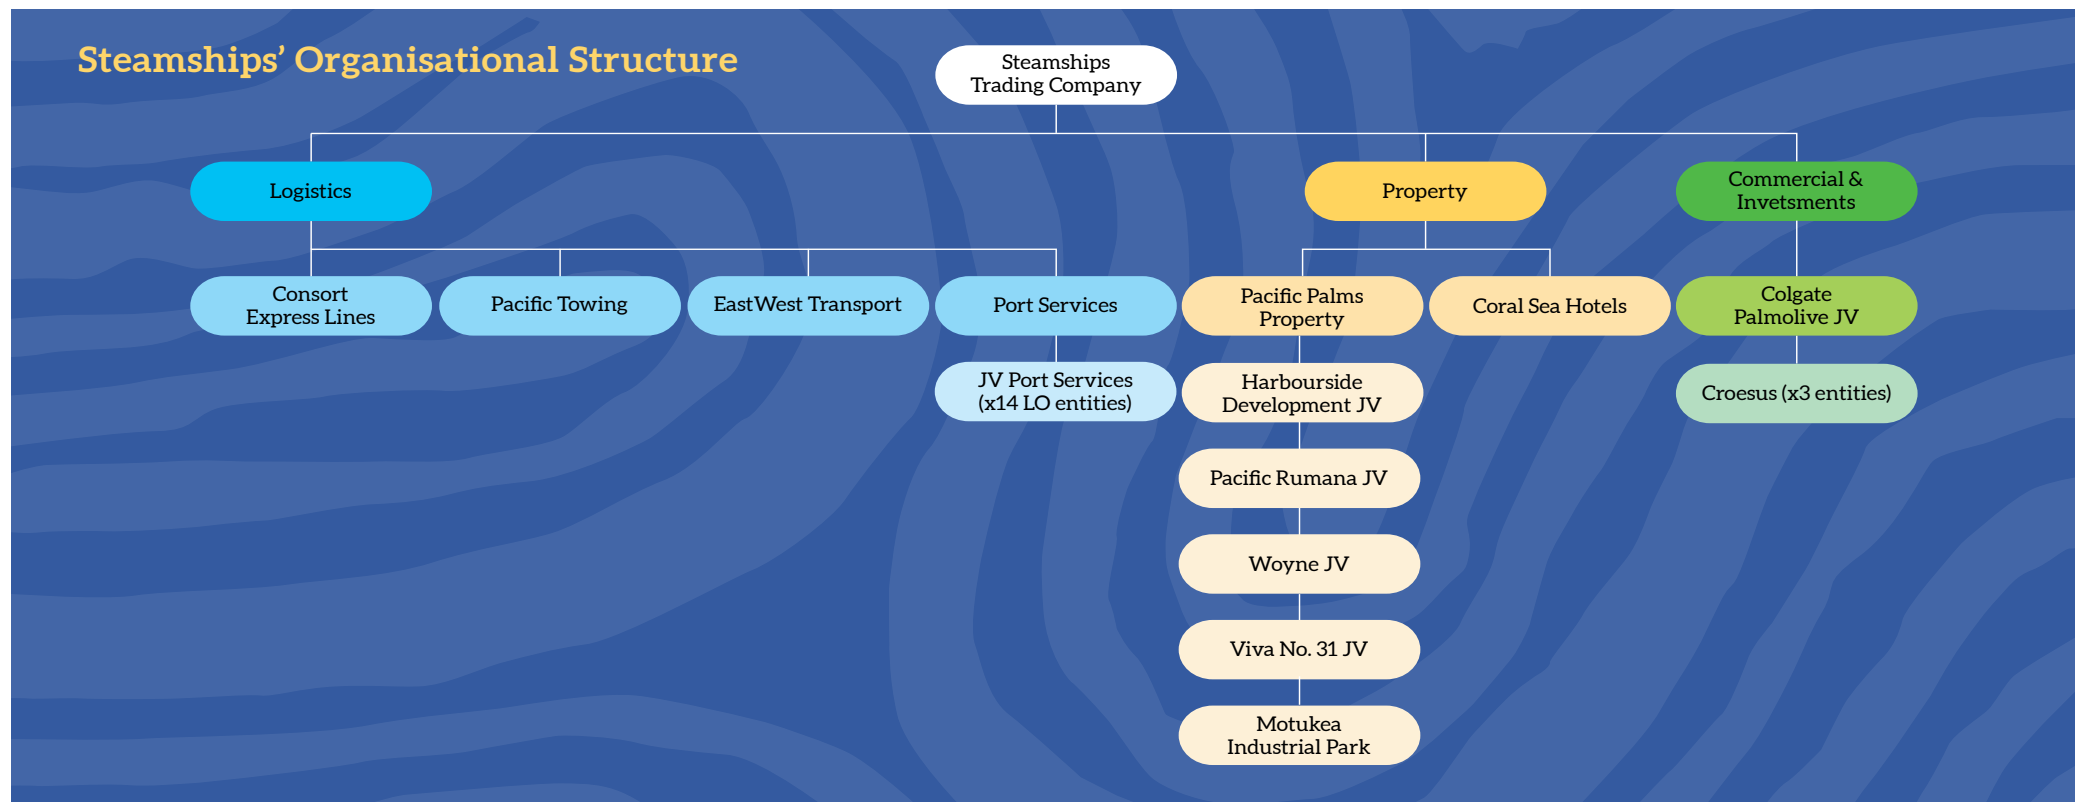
Steamships' Organisational Structure

Steamships Trading Company

Logistics

Property

Commercial & Invetsments

Consort Express Lines

Pacific Towing

EastWest Transport

Port Services

Pacific Palms Property

Coral Sea Hotels

Colgate Palmolive JV

JV Port Services (x14 LO entities)

Harbourside Development JV

Croesus (x3 entities)

Pacific Rumana JV

Woyne JV

Viva No. 31 JV

Motukea Industrial Park